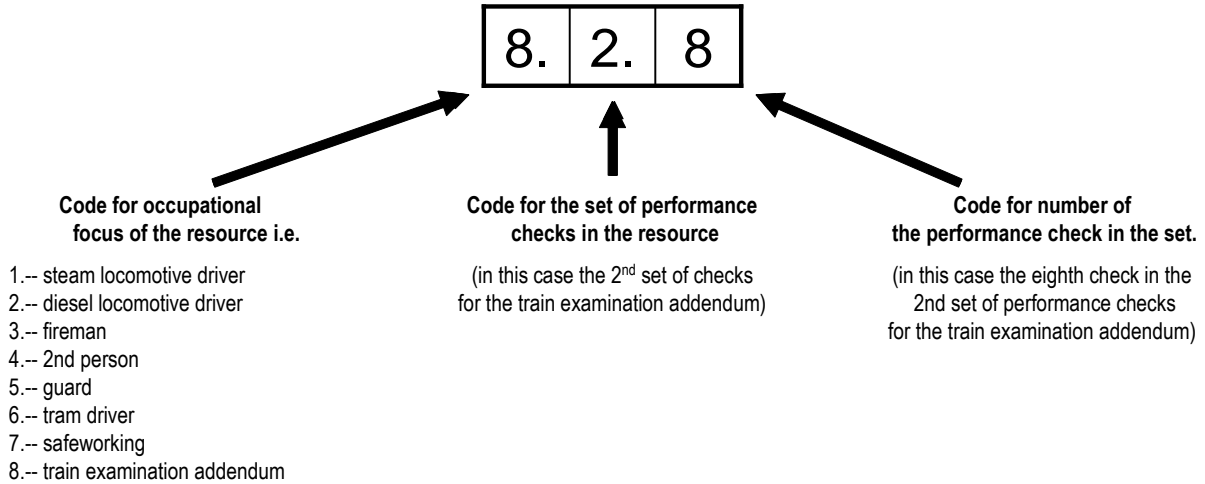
| 8. | 2. | 8 |
|---|---|---|

**Code for occupational focus of the resource i.e.**

1.-- steam locomotive driver
2.-- diesel locomotive driver
3.-- fireman
4.-- 2nd person
5.-- guard
6.-- tram driver
7.-- safeworking
8.-- train examination addendum

**Code for the set of performance checks in the resource**

(in this case the 2$^{nd}$ set of checks for the train examination addendum)

**Code for number of the performance check in the set.**

(in this case the eighth check in the 2nd set of performance checks for the train examination addendum)